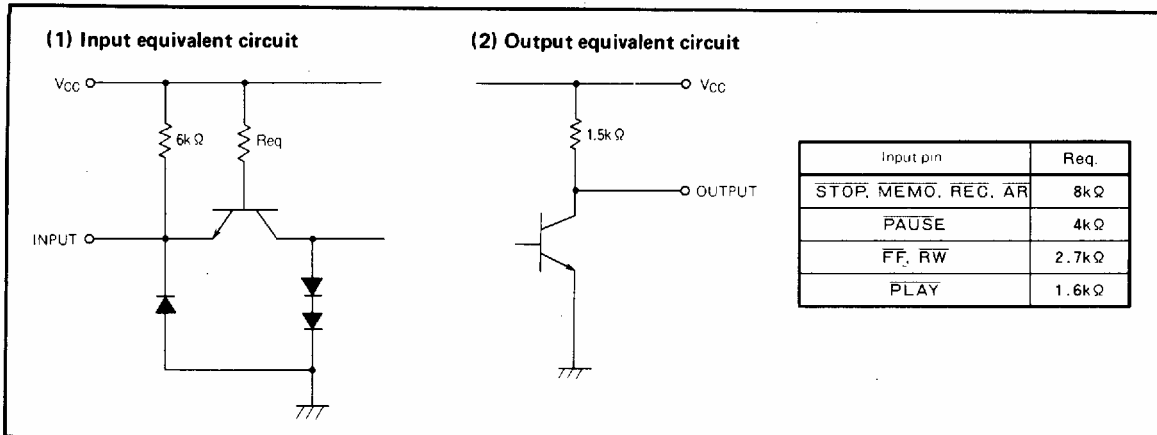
(1) Input equivalent circuit

$V_{CC}$

6k Ω

Req

INPUT

(2) Output equivalent circuit

$V_{CC}$

1.5k Ω

OUTPUT

| Input pin | Req. |
|---|---|
| $\overline{STOP}$, $\overline{MEMO}$, $\overline{REC}$, $\overline{AR}$ | 8kΩ |
| $\overline{PAUSE}$ | 4kΩ |
| $\overline{FF}$, $\overline{RW}$ | 2.7kΩ |
| $\overline{PLAY}$ | 1.6kΩ |